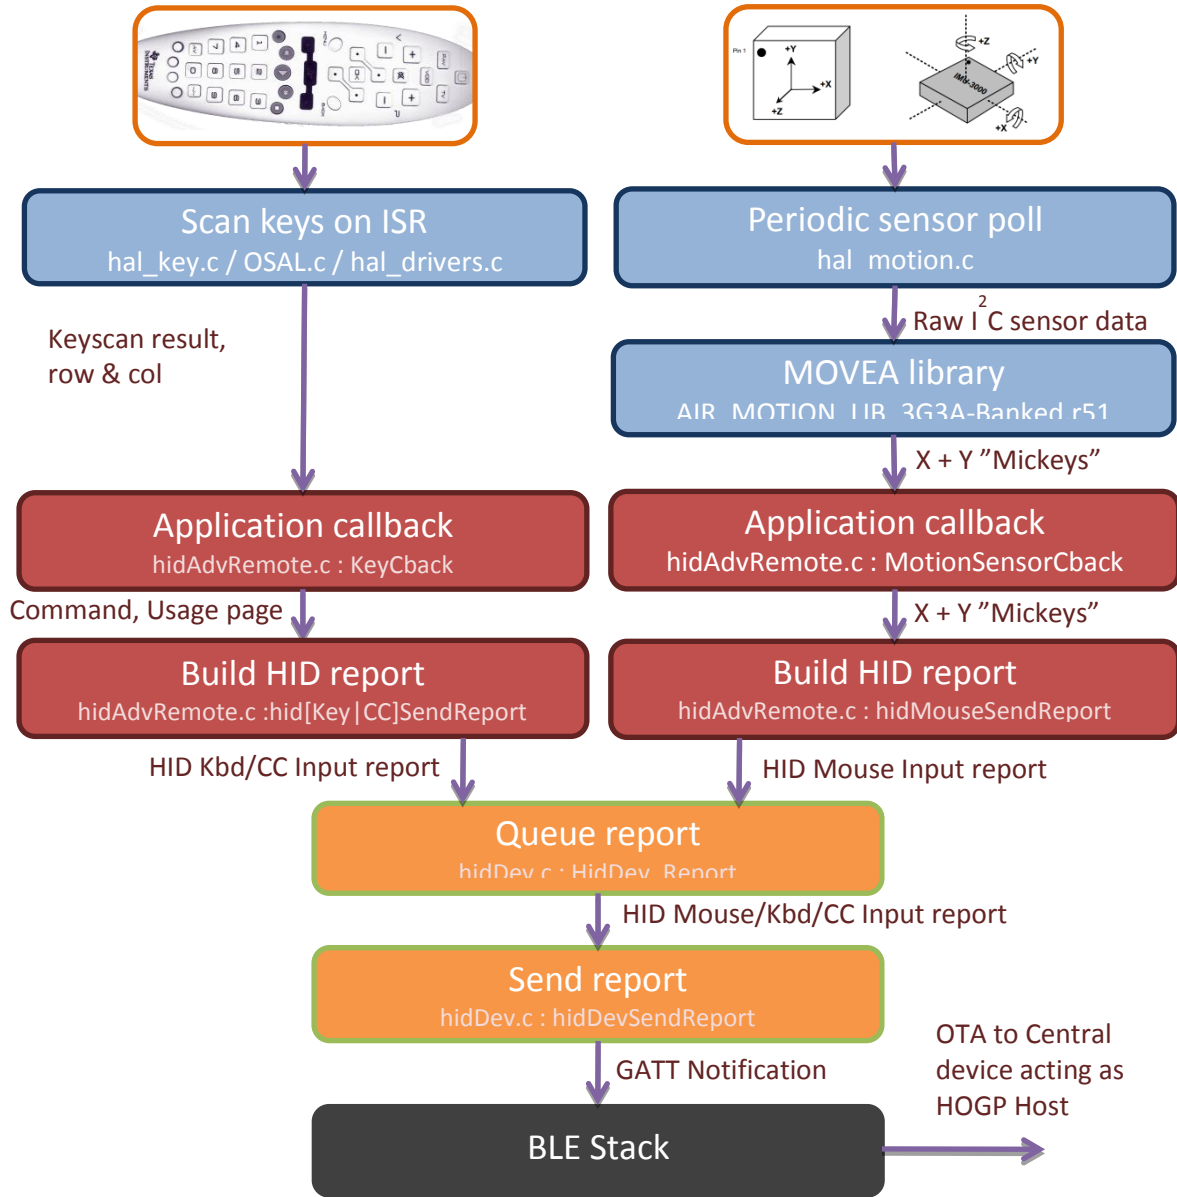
Scan keys on ISR
hal_key.c / OSAL.c / hal_drivers.c

Periodic sensor poll
hal_motion.c

Raw $I^2C$ sensor data

MOVEA library
AIR_MOTION_LIB_3G3A-Banked.r51

Keyscan result, row & col

X + Y ”Mickeys”

Application callback
hidAdvRemote.c : KeyCback

Application callback
hidAdvRemote.c : MotionSensorCback

Command, Usage page

X + Y ”Mickeys”

Build HID report
hidAdvRemote.c :hid[Key|CC]SendReport

Build HID report
hidAdvRemote.c : hidMouseSendReport

HID Kbd/CC Input report

HID Mouse Input report

Queue report
hidDev.c : HidDev_Report

HID Mouse/Kbd/CC Input report

Send report
hidDev.c : hidDevSendReport

GATT Notification

OTA to Central device acting as HOGP Host

BLE Stack